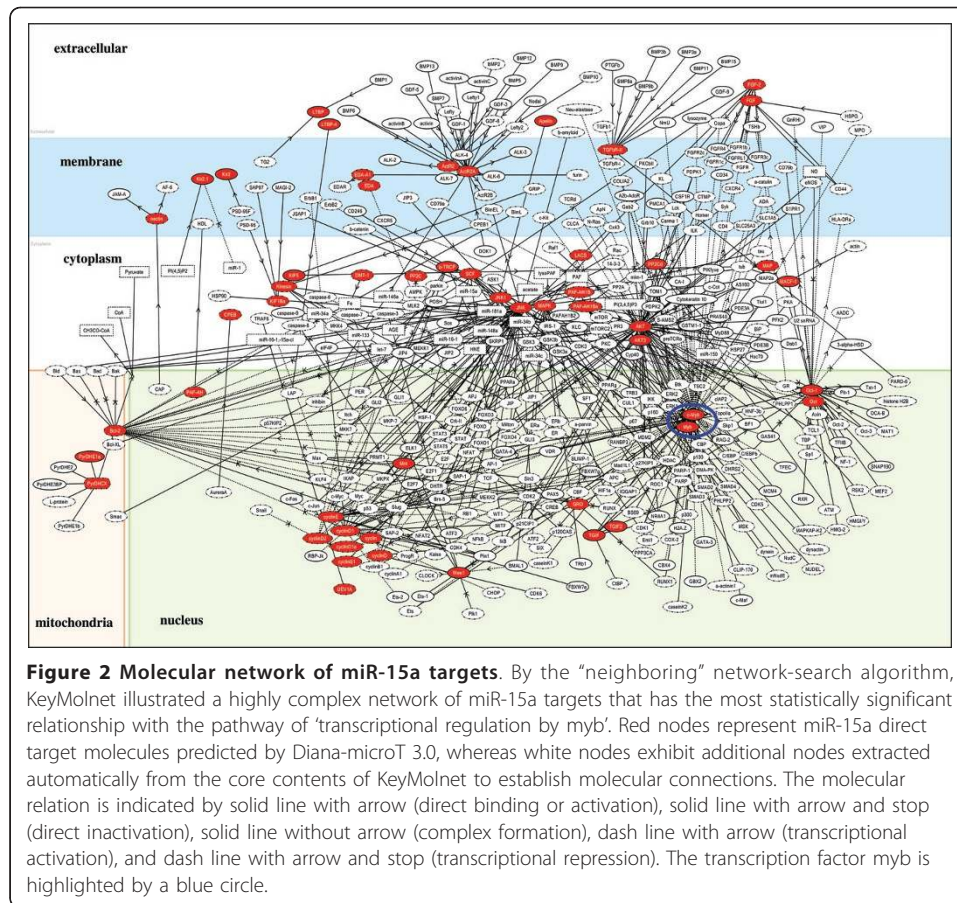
extracellular

membrane

cytoplasm

mitochondria

nucleus

**Figure 2 Molecular network of miR-15a targets**. By the "neighboring" network-search algorithm, KeyMolnet illustrated a highly complex network of miR-15a targets that has the most statistically significant relationship with the pathway of 'transcriptional regulation by myb'. Red nodes represent miR-15a direct target molecules predicted by Diana-microT 3.0, whereas white nodes exhibit additional nodes extracted automatically from the core contents of KeyMolnet to establish molecular connections. The molecular relation is indicated by solid line with arrow (direct binding or activation), solid line with arrow and stop (direct inactivation), solid line without arrow (complex formation), dash line with arrow (transcriptional activation), and dash line with arrow and stop (transcriptional repression). The transcription factor myb is highlighted by a blue circle.